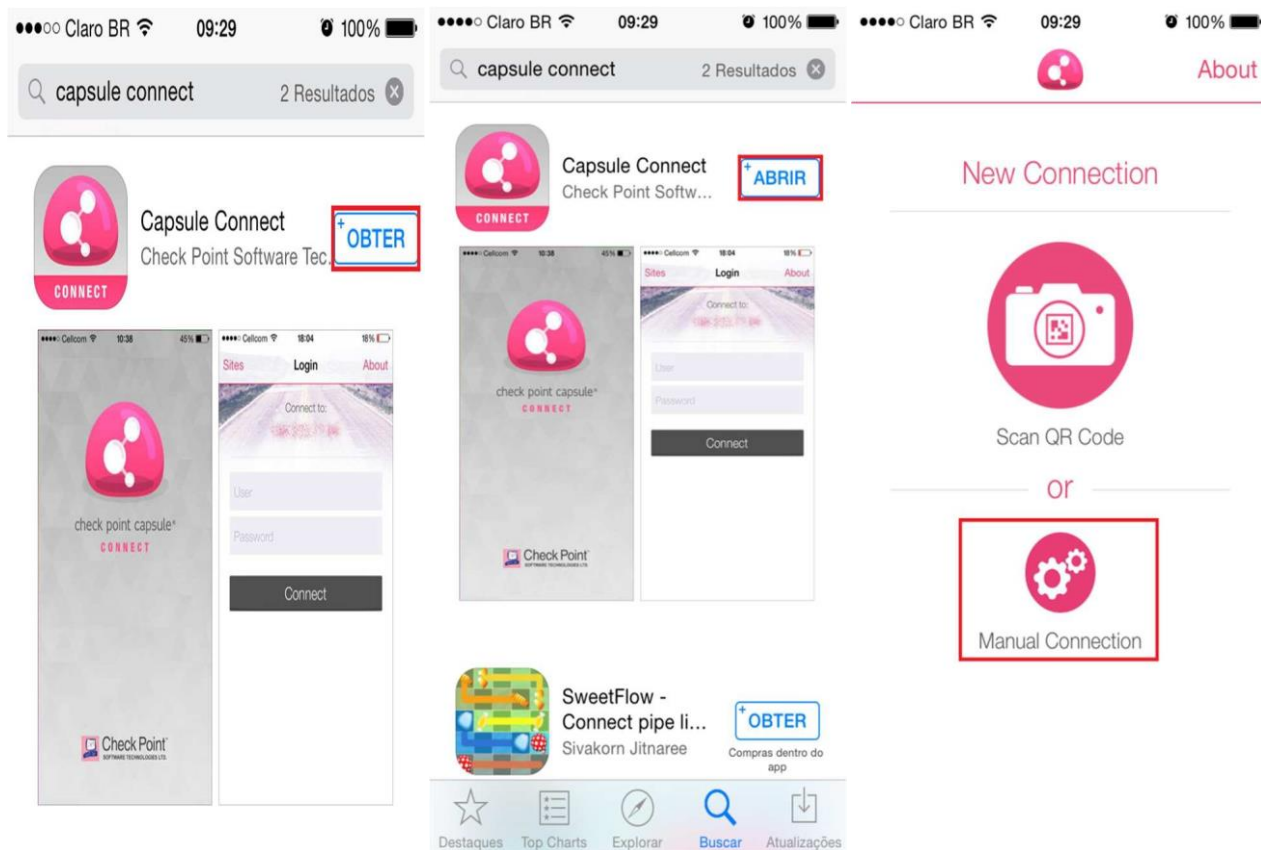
●●●○○ Claro BR 09:29 100%

capsule connect 2 Resultados

CONNECT

Capsule Connect
Check Point Software Tec...

OBTER

●●●●○ Cellcom 10:38 45%

check point capsule
CONNECT

Check Point
SOFTWARE TECHNOLOGIES LTD.

●●●●○ Cellcom 18:04 18%

Sites Login About

Connect to:
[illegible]

User
Password

Connect

●●●●○ Claro BR 09:29 100%

capsule connect 2 Resultados

CONNECT

Capsule Connect
Check Point Softw...

ABRIR

●●●●○ Cellcom 10:38 45%

check point capsule
CONNECT

Check Point
SOFTWARE TECHNOLOGIES LTD.

●●●●○ Cellcom 18:04 18%

Sites Login About

Connect to:
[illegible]

User
Password

Connect

SweetFlow - Connect pipe li...
Sivakorn Jitnaree

OBTER
Compras dentro do app

Destaques Top Charts Explorar Buscar Atualizações

●●●●○ Claro BR 09:29 100%

About

New Connection

Scan QR Code

or

Manual Connection